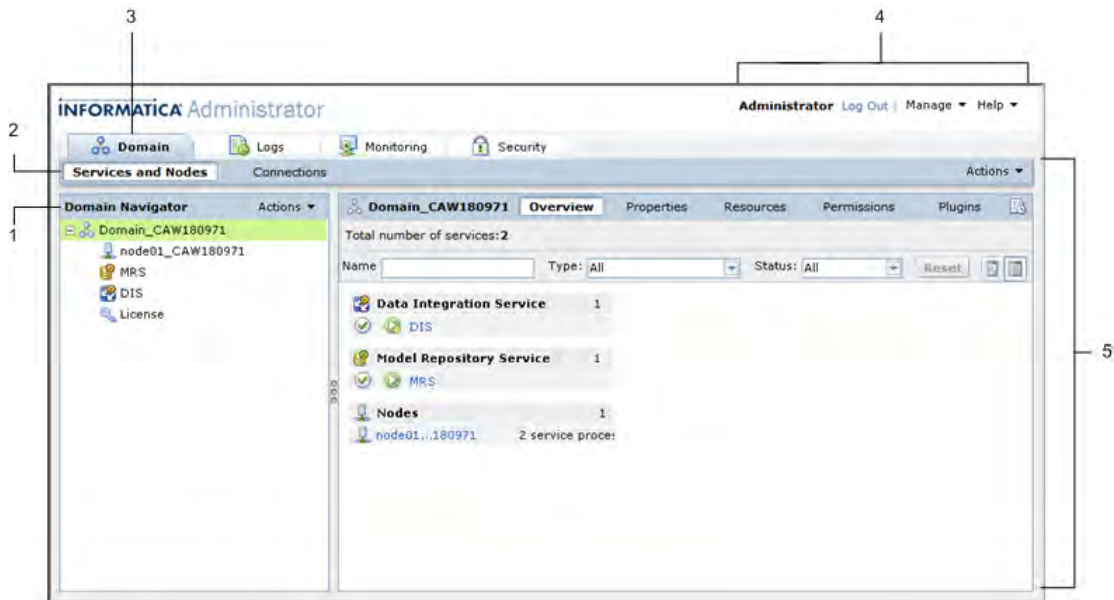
3

4

INFORMATICA Administrator

Administrator Log Out | Manage ▼ Help ▼

2

Domain Logs Monitoring Security

Services and Nodes Connections

Actions ▼

Domain Navigator Actions ▼

1

Domain_CAW180971
node01_CAW180971
MRS
DIS
License

Domain_CAW180971 Overview Properties Resources Permissions Plugins

Total number of services:2

Name Type: All Status: All Reset

Data Integration Service 1
DIS

Model Repository Service 1
MRS

Nodes 1
node01...180971 2 service proce

5